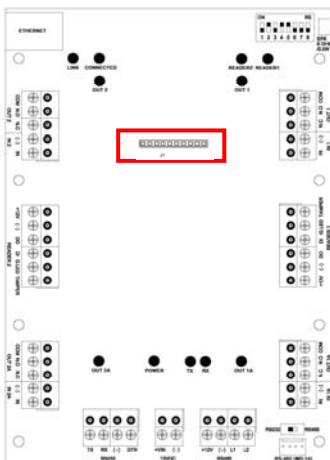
ETHERNET

ON
1 2 3 4 5 6 7 8

LINK CONNECTED READER2 READER1

OUT 2 OUT 1

COM N.O N.C IN (-)
OUT 2
IN 2

N.C N.O COM
OUT 1
IN 1

J1

+12V (-) D0 D1 CLED TAMPER
READER 2

TAMPER CLED D1 D0 (-) +12V

COM N.O N.C IN (-)
OUT 2A
IN 2A

OUT 2A POWER TX RX OUT 1A

N.C N.O COM
OUT 1A
IN 1A

TX RX (-) DTR
RS232

+VIN (-)
12VDC

+12V (-) L1 L2
RS485

RS232 RS485